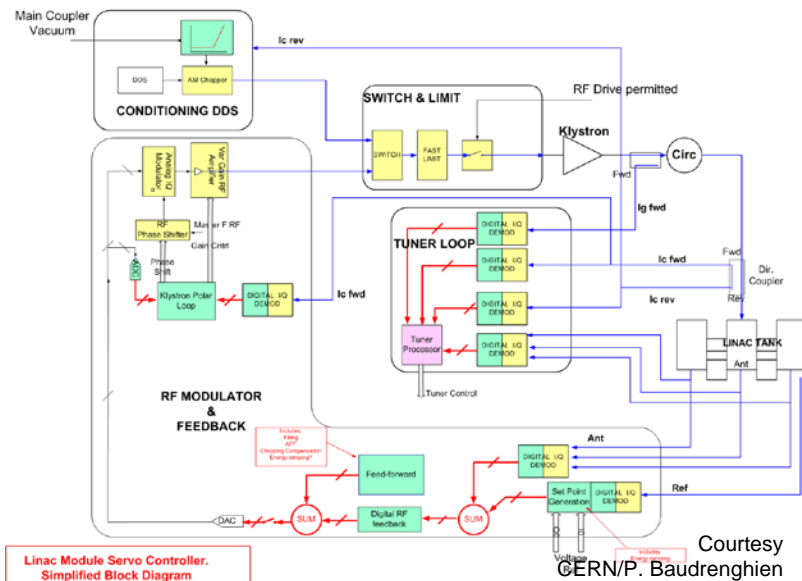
Main Coupler Vacuum

Ic rev

DDS

AM Chopper

CONDITIONING DDS

SWITCH & LIMIT

RF Drive permitted

SWITCH

FAST LIMIT

Klystron

Circ

Fwd

Analog IQ Modulator

Var Gain RF Amplifier

RF Phase Shifter

Master F RF

Gain Cntrl

Phase Shift

ADC

Klystron Polar Loop

DIGITAL IQ DEMOD

Ic fwd

Ig fwd

TUNER LOOP

DIGITAL IQ DEMOD

DIGITAL IQ DEMOD

DIGITAL IQ DEMOD

DIGITAL IQ DEMOD

Ic fwd

Ic rev

Fwd

Dir. Coupler

Rev

Tuner Processor

LINAC TANK

Ant

Tuner Control

RF MODULATOR & FEEDBACK

Includes: Filling AFF Chopping Compensation Energy ramping?

Feed-forward

Ant

DIGITAL IQ DEMOD

Ref

Set Point Generation

DIGITAL IQ DEMOD

DAC

SUM

Digital RF feedback

SUM

Includes Energy ramping

Voltage

Linac Module Servo Controller. Simplified Block Diagram

Courtesy CERN/P. Baudrenghien